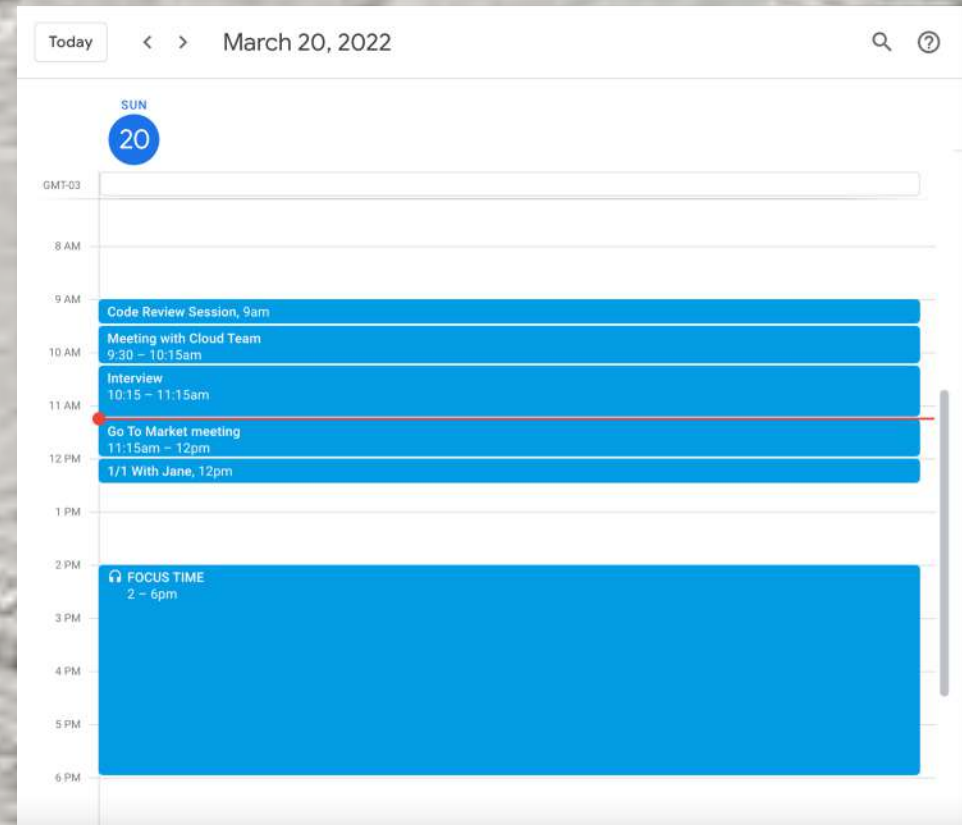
Today < > March 20, 2022

SUN
20

GMT-03

8 AM

9 AM
Code Review Session, 9am

10 AM
Meeting with Cloud Team
9:30 – 10:15am

Interview
10:15 – 11:15am

11 AM
Go To Market meeting
11:15am – 12pm

12 PM
1/1 With Jane, 12pm

1 PM

2 PM
FOCUS TIME
2 – 6pm

3 PM

4 PM

5 PM

6 PM